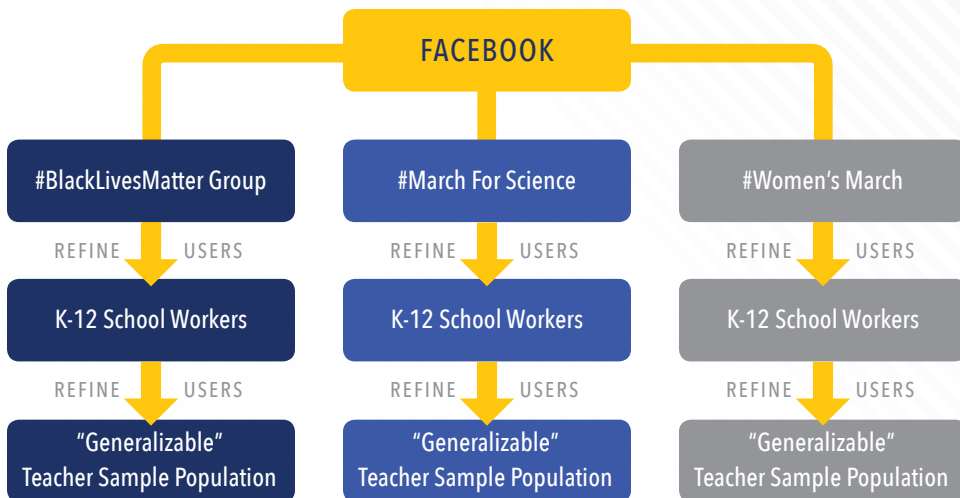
FACEBOOK

#BlackLivesMatter Group

REFINE USERS

K-12 School Workers

REFINE USERS

“Generalizable” Teacher Sample Population

#March For Science

REFINE USERS

K-12 School Workers

REFINE USERS

“Generalizable” Teacher Sample Population

#Women’s March

REFINE USERS

K-12 School Workers

REFINE USERS

“Generalizable” Teacher Sample Population